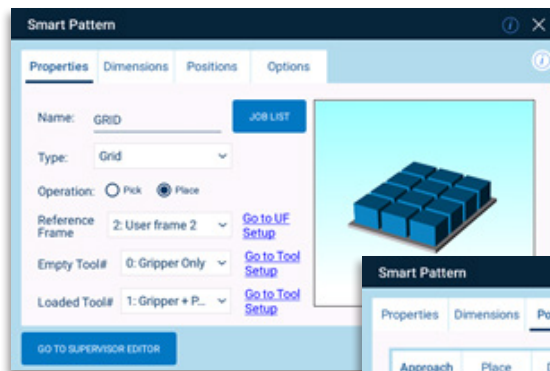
Smart Pattern

Properties Dimensions Positions Options

Name: GRID

JOB LIST

Type: Grid

Operation: Pick Place

Reference Frame 2: User frame 2 Go to UF Setup

Empty Tool# 0: Gripper Only Go to Tool Setup

Loaded Tool# 1: Gripper + P... Go to Tool Setup

GO TO SUPERVISOR EDITOR

Smart Pattern

Properties Dimensions Po

Approach Place